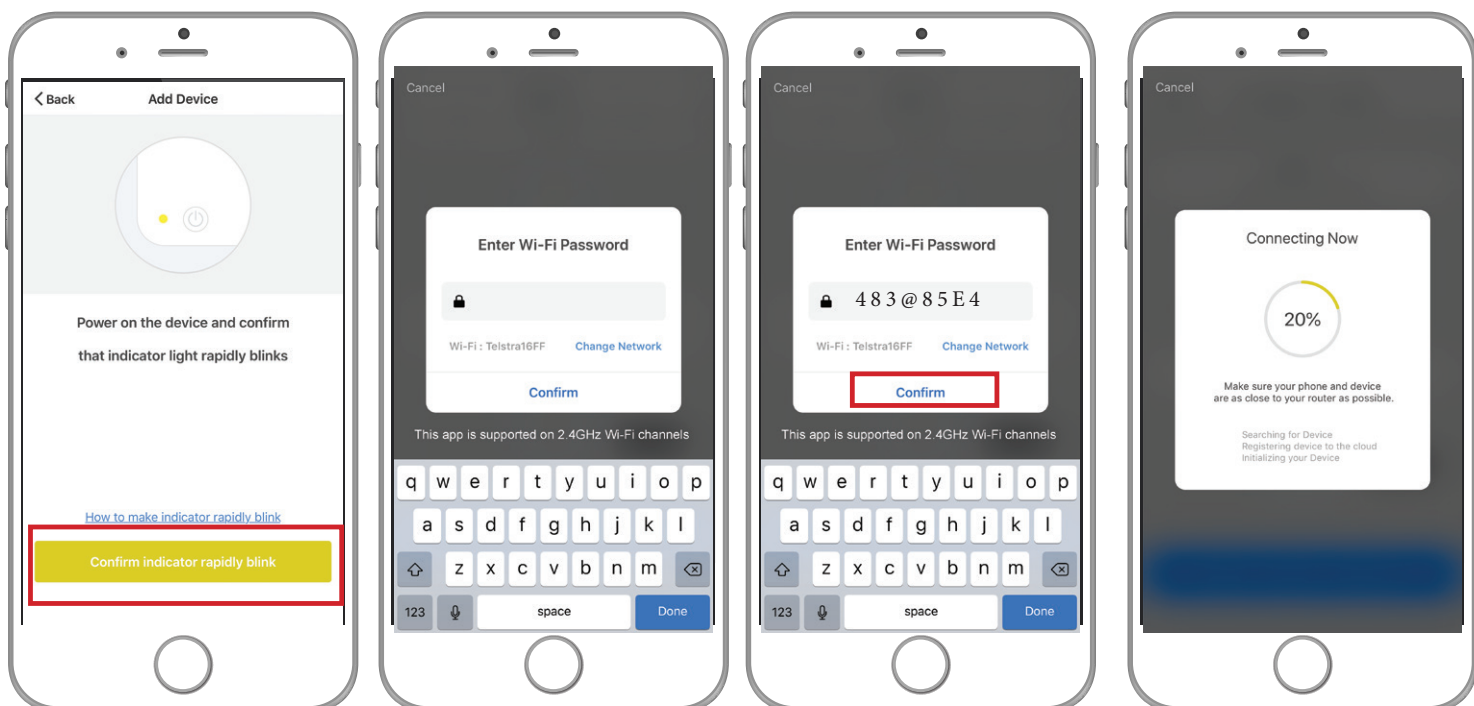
< Back Add Device

Power on the device and confirm that indicator light rapidly blinks

How to make indicator rapidly blink

Confirm indicator rapidly blink

Cancel

Enter Wi-Fi Password

Wi-Fi : Telstra16FF Change Network

Confirm

This app is supported on 2.4GHz Wi-Fi channels

q w e r t y u i o p
a s d f g h j k l
z x c v b n m
123 space Done

Cancel

Enter Wi-Fi Password

483@85E4

Wi-Fi : Telstra16FF Change Network

Confirm

This app is supported on 2.4GHz Wi-Fi channels

q w e r t y u i o p
a s d f g h j k l
z x c v b n m
123 space Done

Cancel

Connecting Now

20%

Make sure your phone and device are as close to your router as possible.

Searching for Device
Registering device to the cloud
Initializing your Device